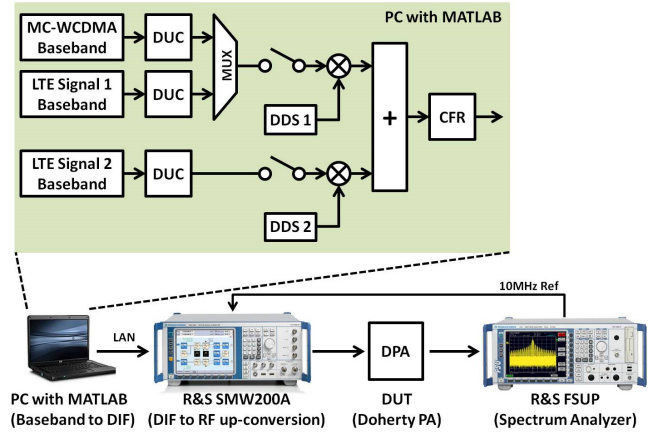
PC with MATLAB

MC-WCDMA Baseband

DUC

MUX

LTE Signal 1 Baseband

DUC

DDS 1

+

CFR

LTE Signal 2 Baseband

DUC

DDS 2

10MHz Ref

LAN

DPA

PC with MATLAB
(Baseband to DIF)

R&S SMW200A
(DIF to RF up-conversion)

DUT
(Doherty PA)

R&S FSUP
(Spectrum Analyzer)